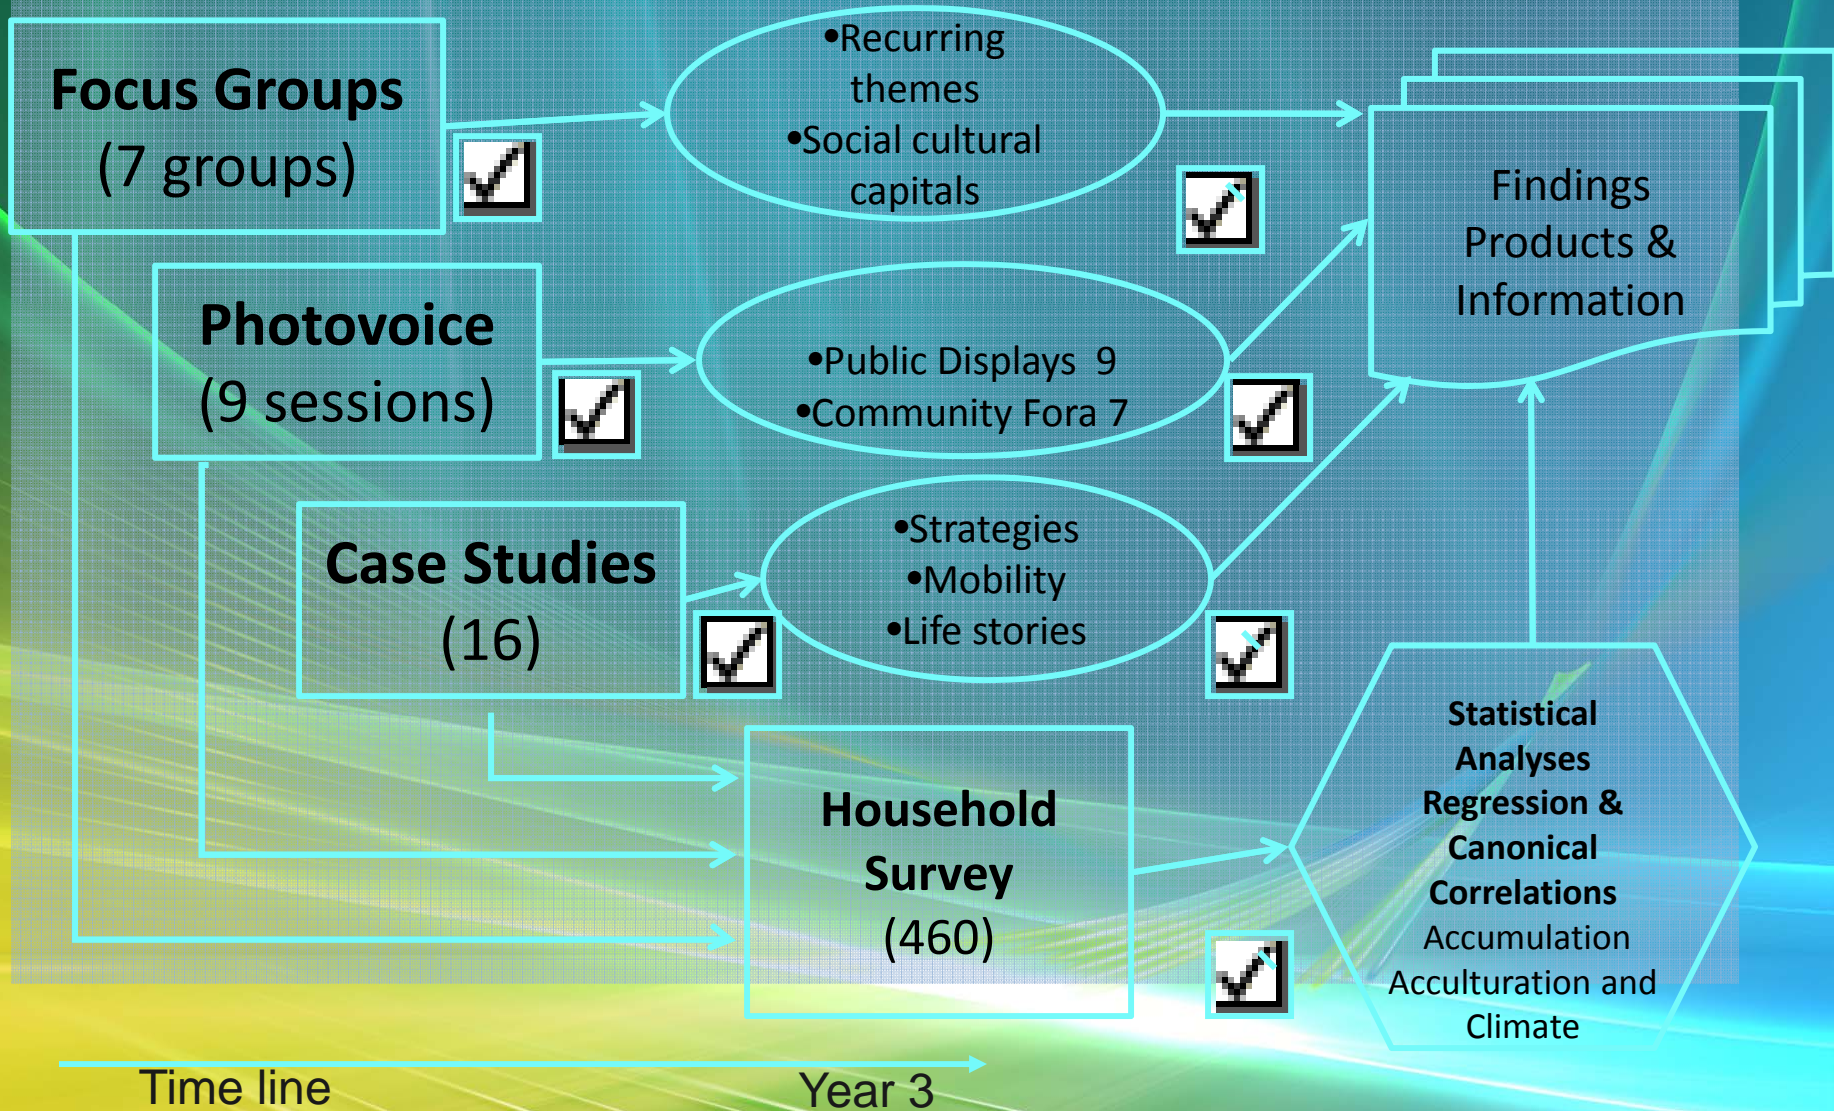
Focus Groups
(7 groups)

•Recurring themes
•Social cultural capitals

Findings Products & Information

Photovoice
(9 sessions)

•Public Displays 9
•Community Fora 7

Case Studies
(16)

•Strategies
•Mobility
•Life stories

Household Survey
(460)

Statistical Analyses Regression & Canonical Correlations
Accumulation Acculturation and Climate

Time line

Year 3